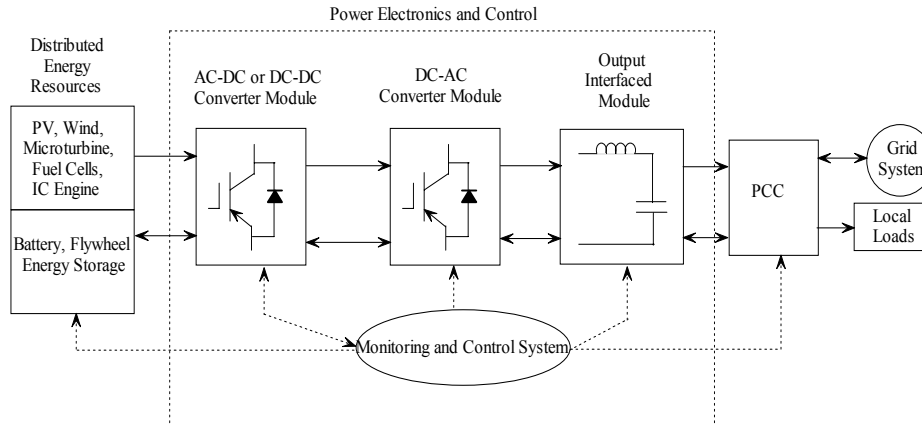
Power Electronics and Control

Distributed Energy Resources

PV, Wind, Microturbine, Fuel Cells, IC Engine

Battery, Flywheel Energy Storage

AC-DC or DC-DC Converter Module

DC-AC Converter Module

Output Interfaced Module

PCC

Grid System

Local Loads

Monitoring and Control System